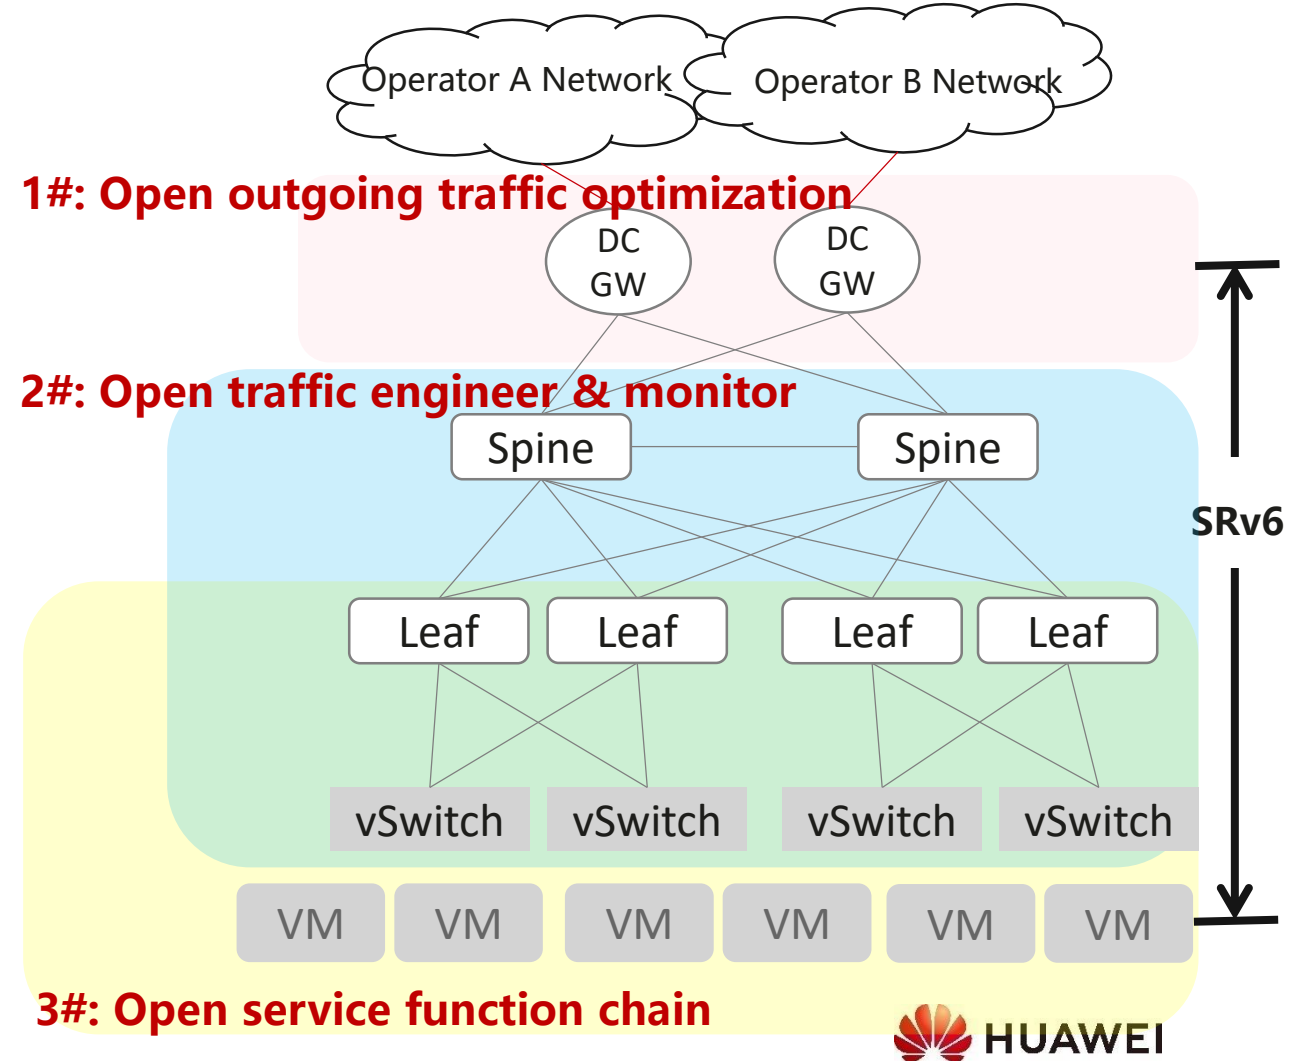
Operator A Network

Operator B Network

1#: Open outgoing traffic optimization

DC GW

DC GW

2#: Open traffic engineer & monitor

Spine

Spine

SRv6

Leaf

Leaf

Leaf

Leaf

vSwitch

vSwitch

vSwitch

vSwitch

VM

VM

VM

VM

VM

VM

3#: Open service function chain

HUAWEI